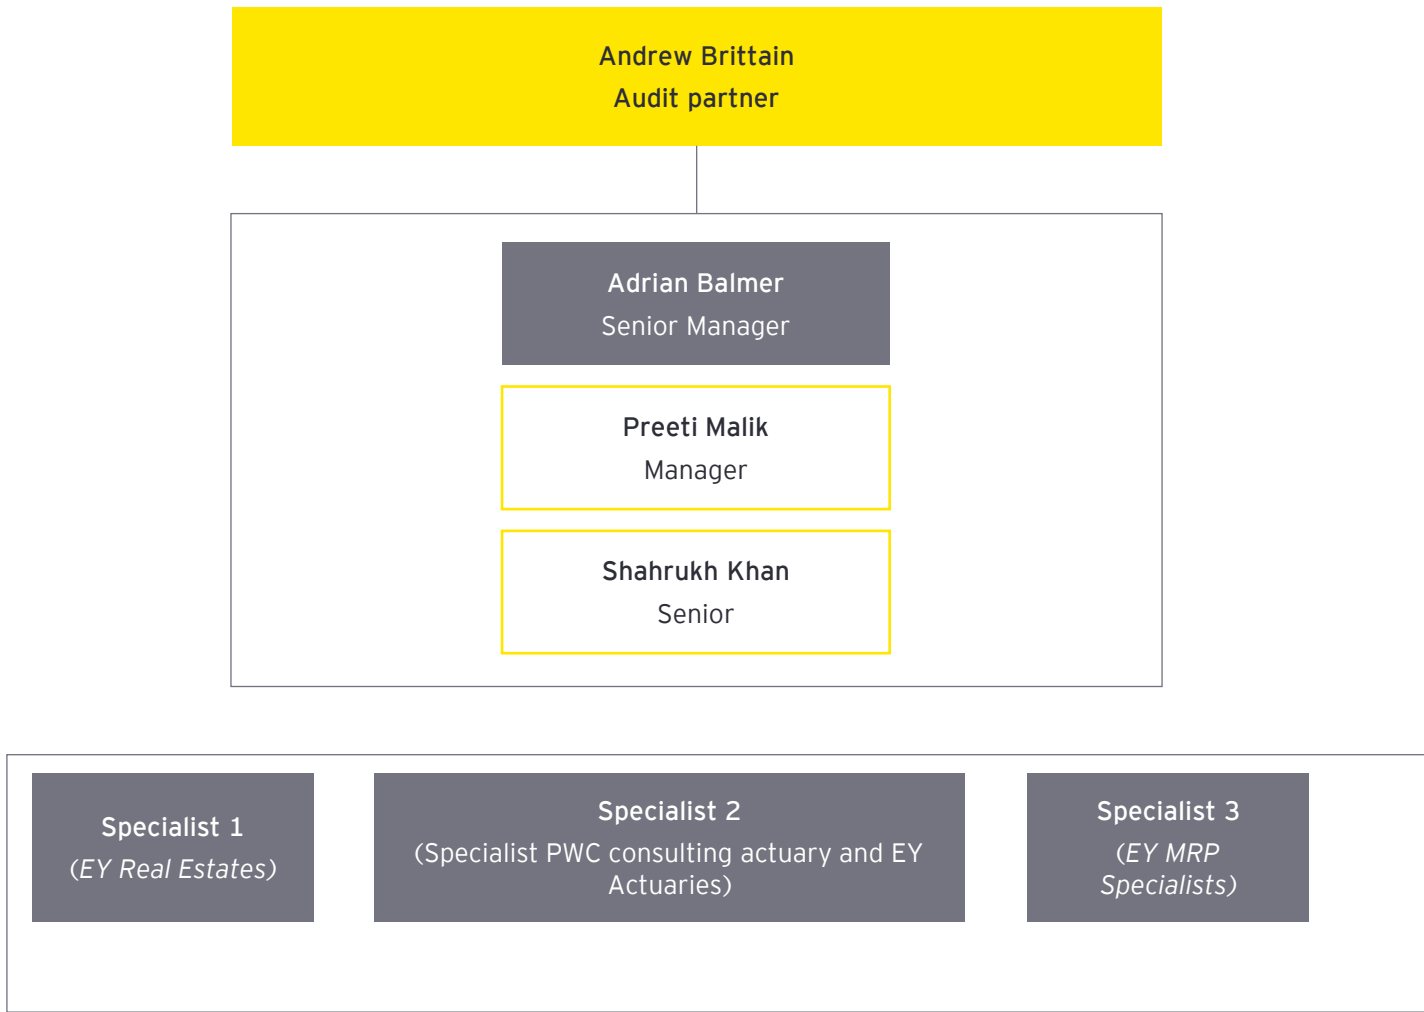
Andrew Brittain
Audit partner

Adrian Balmer
Senior Manager

Preeti Malik
Manager

Shahrukh Khan
Senior

Specialist 1
(EY Real Estates)

Specialist 2
(Specialist PWC consulting actuary and EY Actuaries)

Specialist 3
(EY MRP Specialists)